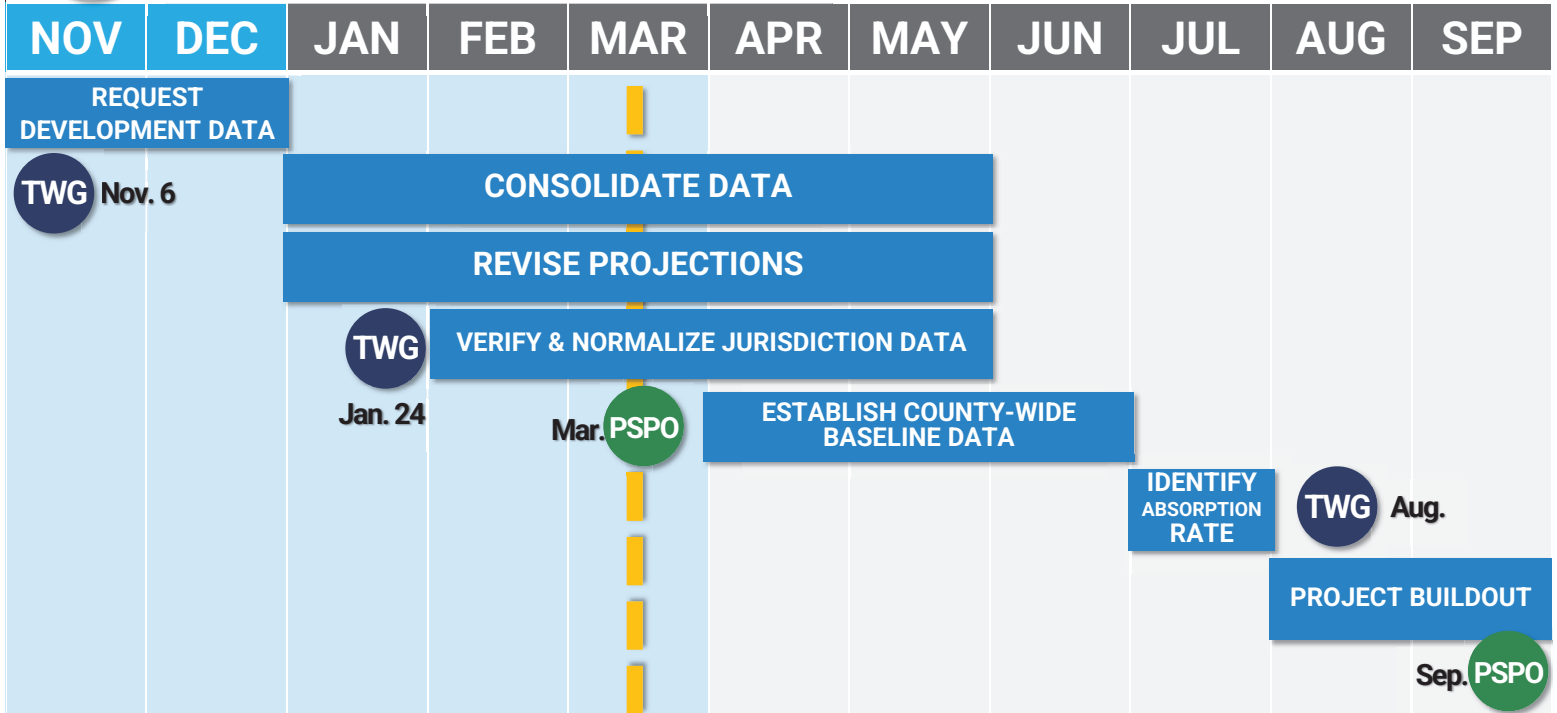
| NOV | DEC | JAN | FEB | MAR | APR | MAY | JUN | JUL | AUG | SEP |
|---|---|---|---|---|---|---|---|---|---|---|

REQUEST DEVELOPMENT DATA

TWG Nov. 6

CONSOLIDATE DATA

REVISE PROJECTIONS

TWG Jan. 24

VERIFY & NORMALIZE JURISDICTION DATA

Mar. PSPO

ESTABLISH COUNTY-WIDE BASELINE DATA

IDENTIFY ABSORPTION RATE

TWG Aug.

PROJECT BUILDOUT

Sep. PSPO